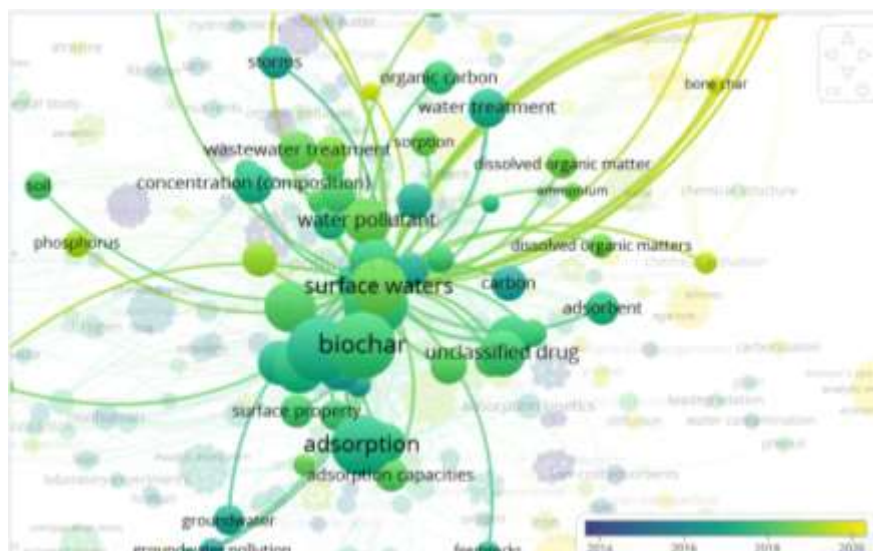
storms
organic carbon
bone char
water treatment
sorption
wastewater treatment
dissolved organic matter
soil
concentration (composition)
ammonium
water pollutant
phosphorus
dissolved organic matters
surface waters
carbon
adsorbent
biochar
unclassified drug
surface property
adsorption
adsorption capacities
groundwater
groundwater pollution
2014
2016
2018
2020